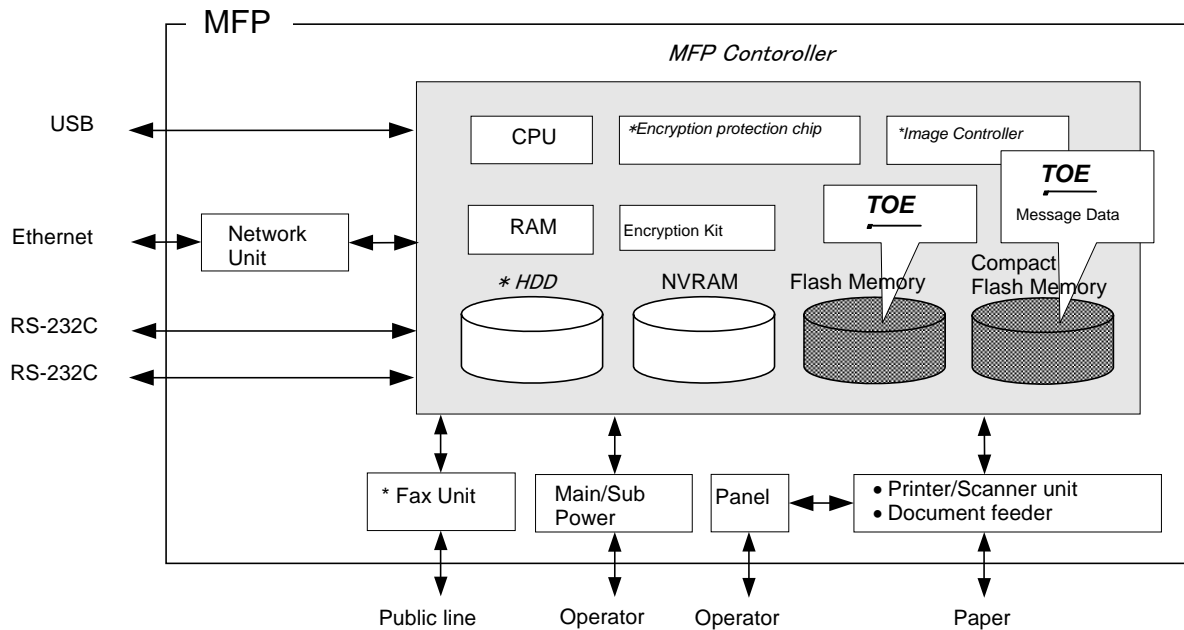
MFP

MFP Contoroller

USB

CPU

*Encryption protection chip

*Image Controller

TOE

Message Data

TOE

Ethernet

Network Unit

RAM

Encryption Kit

* HDD

NVRAM

Flash Memory

Compact Flash Memory

RS-232C

RS-232C

* Fax Unit

Main/Sub Power

Panel

• Printer/Scanner unit
• Document feeder

Public line

Operator

Operator

Paper